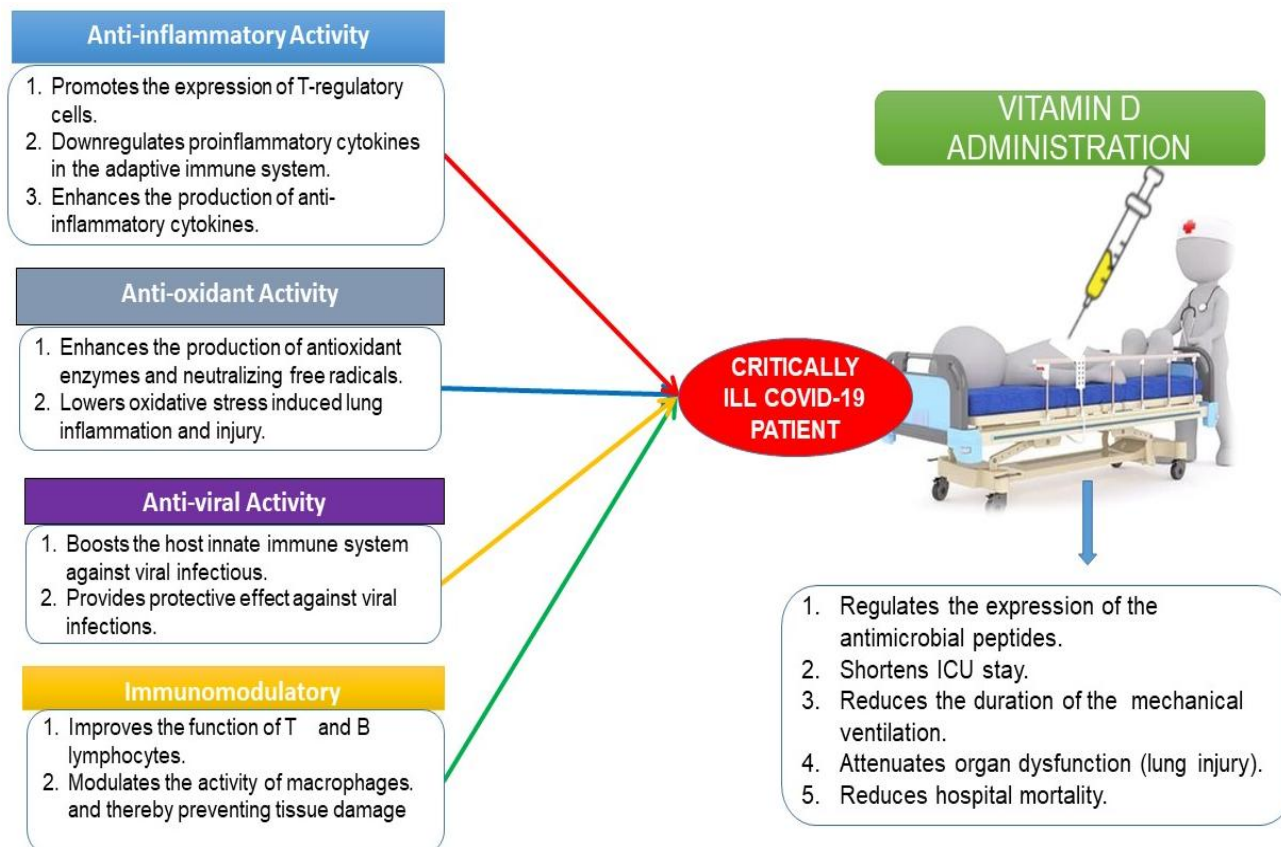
Anti-inflammatory Activity

1. Promotes the expression of T-regulatory cells.
2. Downregulates proinflammatory cytokines in the adaptive immune system.
3. Enhances the production of anti-inflammatory cytokines.

Anti-oxidant Activity

1. Enhances the production of antioxidant enzymes and neutralizing free radicals.
2. Lowers oxidative stress induced lung inflammation and injury.

Anti-viral Activity

1. Boosts the host innate immune system against viral infectious.
2. Provides protective effect against viral infections.

Immunomodulatory

1. Improves the function of T and B lymphocytes.
2. Modulates the activity of macrophages. and thereby preventing tissue damage

VITAMIN D ADMINISTRATION

CRITICALLY ILL COVID-19 PATIENT

1. Regulates the expression of the antimicrobial peptides.
2. Shortens ICU stay.
3. Reduces the duration of the mechanical ventilation.
4. Attenuates organ dysfunction (lung injury).
5. Reduces hospital mortality.